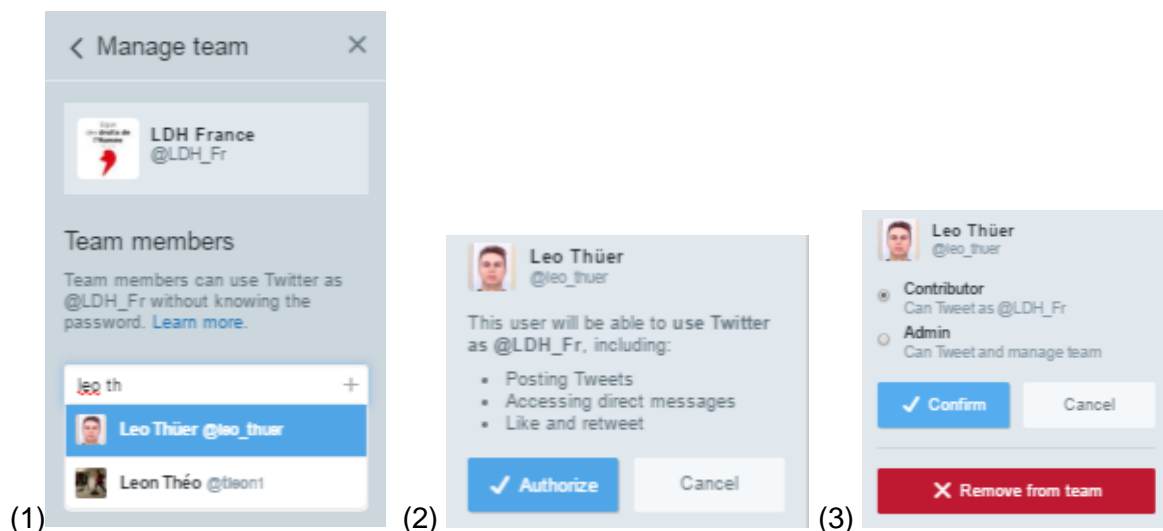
(1)

Manage team

LDH France
@LDH_Fr

Team members

Team members can use Twitter as @LDH_Fr without knowing the password. Learn more.

leo th

+

Leo Thüer @leo_thuer

Leon Théo @tleon1

(2)

Leo Thüer
@leo_thuer

This user will be able to use Twitter as @LDH_Fr, including:

- Posting Tweets
- Accessing direct messages
- Like and retweet

Authorize

Cancel

(3)

Leo Thüer
@leo_thuer

Contributor
Can Tweet as @LDH_Fr

Admin
Can Tweet and manage team

Confirm

Cancel

Remove from team